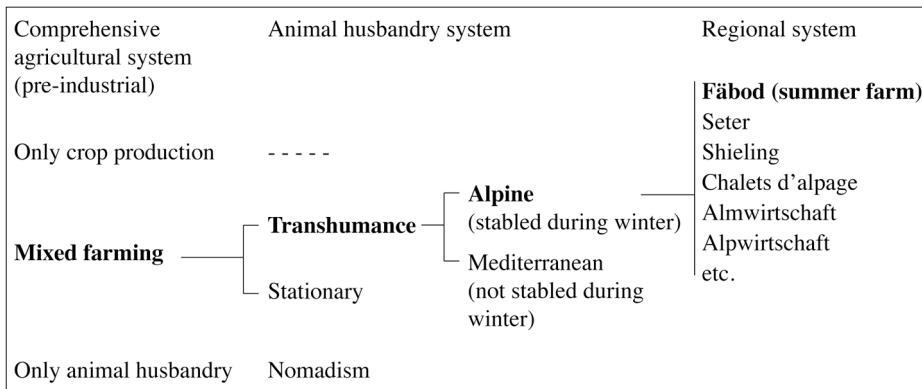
Comprehensive agricultural system (pre-industrial)

Animal husbandry system

Regional system

Only crop production

- - - - -

Mixed farming

Transhumance

Stationary

Alpine (stabled during winter)

Mediterranean (not stabled during winter)

Fäbod (summer farm)
Seter
Shieling
Chalets d'alpage
Almwirtschaft
Alpwirtschaft
etc.

Only animal husbandry

Nomadism